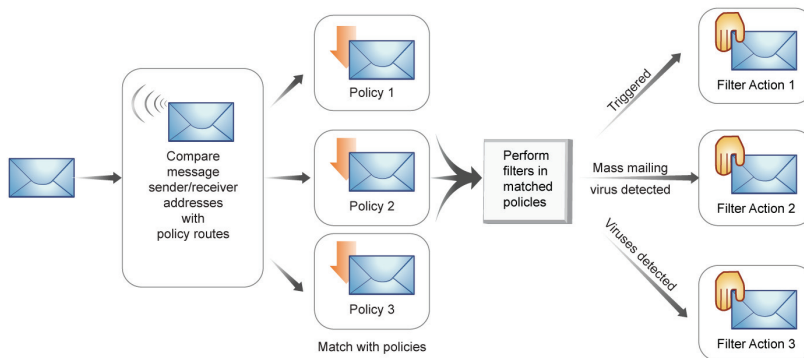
Compare message sender/receiver addresses with policy routes

Policy 1

Policy 2

Policy 3

Match with policies

Perform filters in matched policies

Triggered

Mass mailing virus detected

Viruses detected

Filter Action 1

Filter Action 2

Filter Action 3